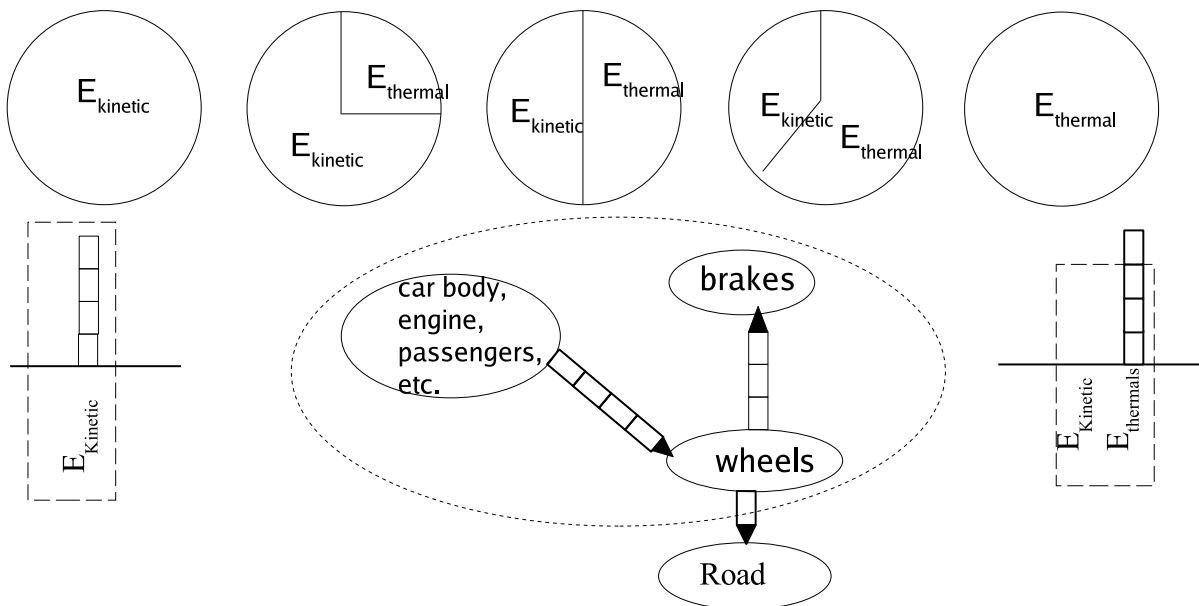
$E_{kinetic}$

$E_{thermal}$

$E_{kinetic}$

$E_{kinetic}$

$E_{thermal}$

$E_{kinetic}$

$E_{thermal}$

$E_{thermal}$

$E_{Kinetic}$

car body, engine, passengers, etc.

brakes

wheels

Road

$E_{Kinetic}$

$E_{thermals}$